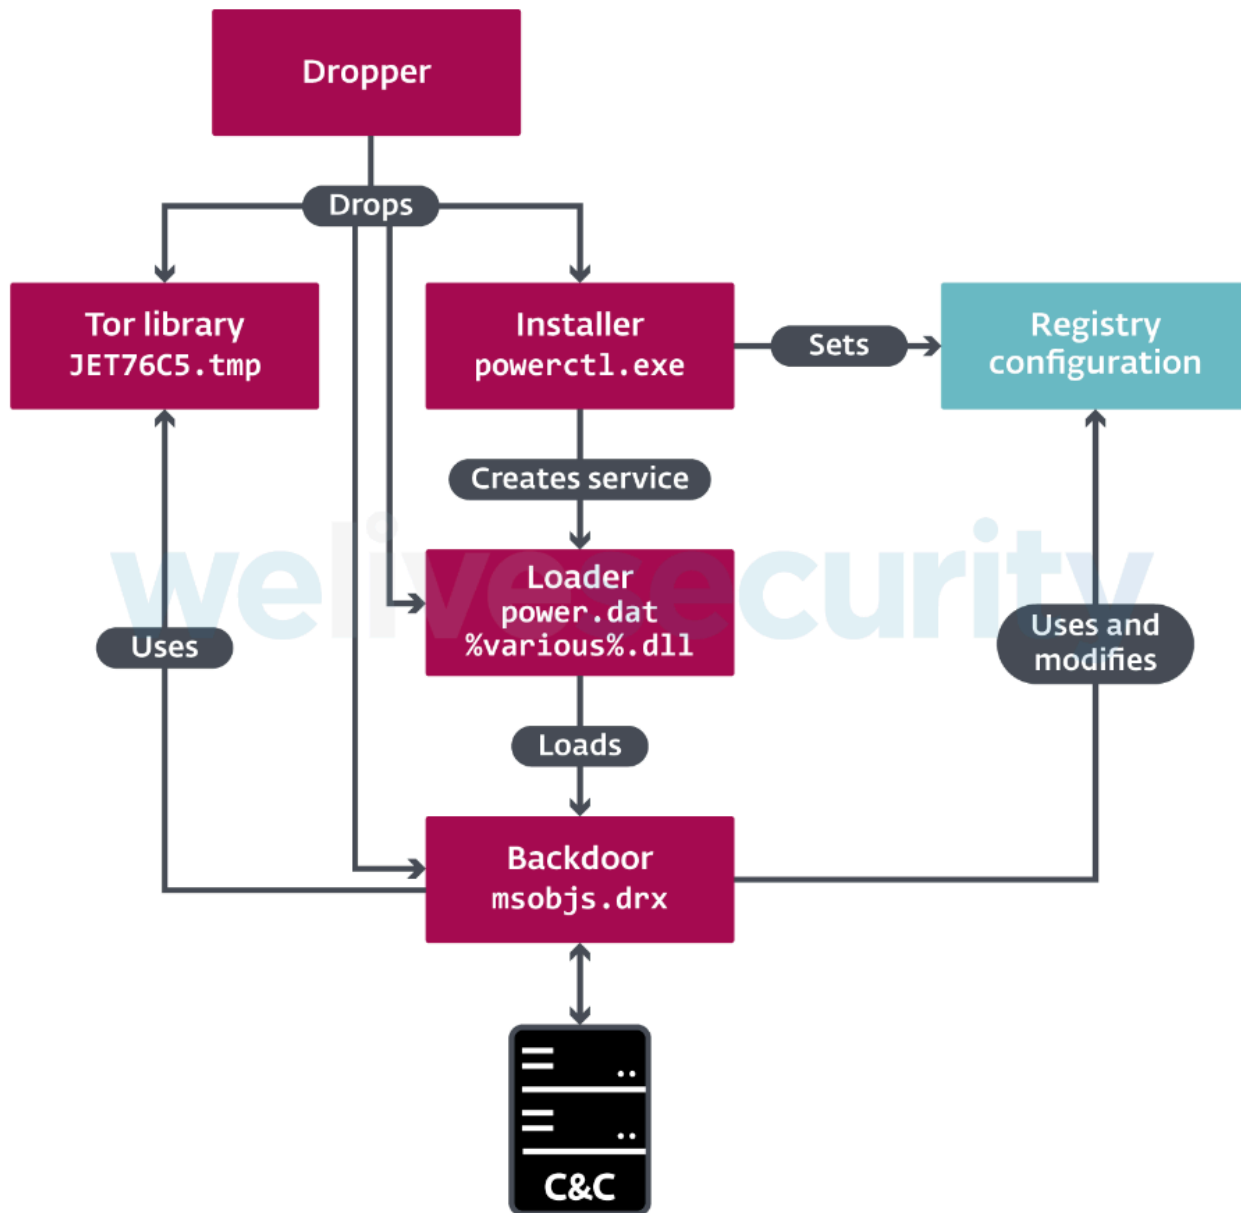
Dropper

Drops

Tor library
JET76C5.tmp

Installer
powerctl.exe

Sets

Registry configuration

Creates service

Loader
power.dat
%various%.dll

Uses

Uses and modifies

Loads

Backdoor
msobjs.drx

C&C

welivesecurity